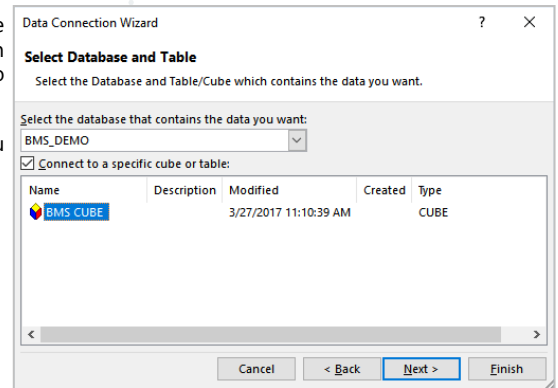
Data Connection Wizard ? ×

Select Database and Table

Select the Database and Table/Cube which contains the data you want.

Select the database that contains the data you want:

BMS_DEMO

Connect to a specific cube or table:

| Name | Description | Modified | Created | Type |
|---|---|---|---|---|
| BMS CUBE | | 3/27/2017 11:10:39 AM | | CUBE |

Cancel < Back Next > Finish